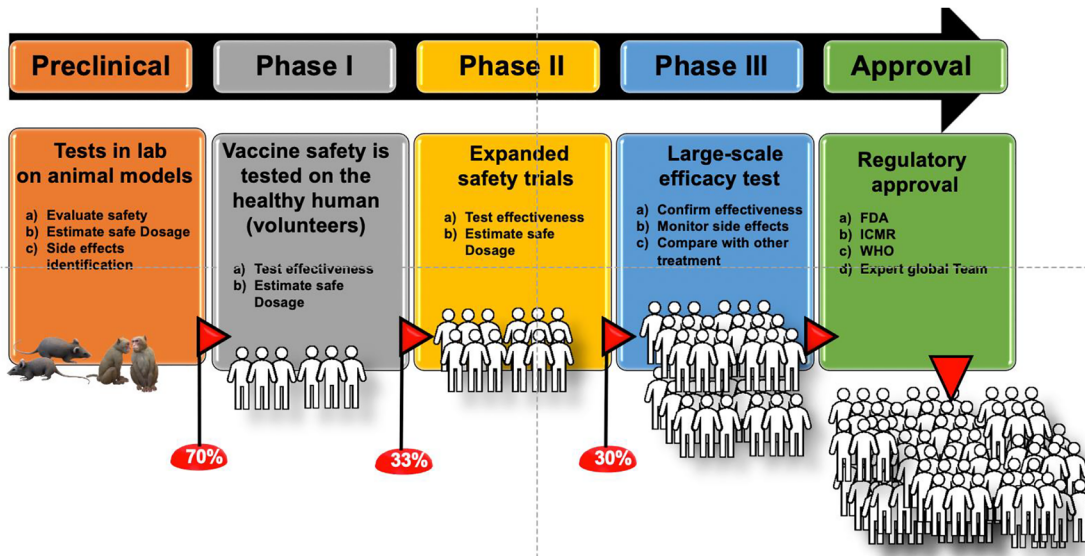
Preclinical

Phase I

Phase II

Phase III

Approval

Tests in lab on animal models

a) Evaluate safety
b) Estimate safe Dosage
c) Side effects identification

Vaccine safety is tested on the healthy human (volunteers)

a) Test effectiveness
b) Estimate safe Dosage

Expanded safety trials

a) Test effectiveness
b) Estimate safe Dosage

Large-scale efficacy test

a) Confirm effectiveness
b) Monitor side effects
c) Compare with other treatment

Regulatory approval

a) FDA
b) ICMR
c) WHO
d) Expert global Team

70%

33%

30%